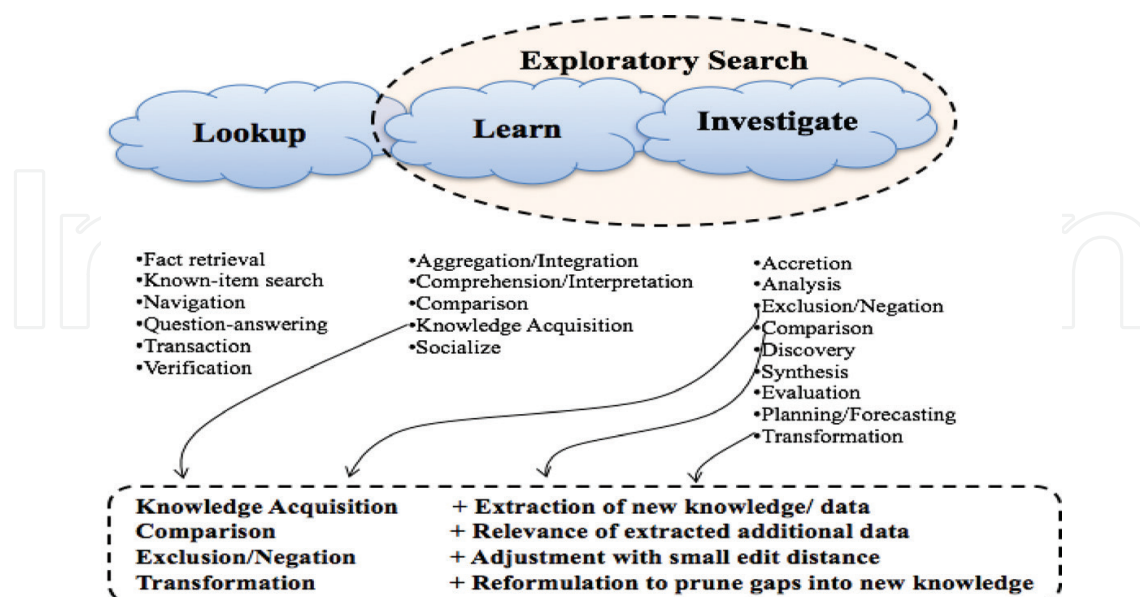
Exploratory Search

Lookup

Learn

Investigate

•Fact retrieval
•Known-item search
•Navigation
•Question-answering
•Transaction
•Verification

•Aggregation/Integration
•Comprehension/Interpretation
•Comparison
•Knowledge Acquisition
•Socialize

•Accretion
•Analysis
•Exclusion/Negation
•Comparison
•Discovery
•Synthesis
•Evaluation
•Planning/Forecasting
•Transformation

| | |
|---|---|
| Knowledge Acquisition | + Extraction of new knowledge/ data |
| Comparison | + Relevance of extracted additional data |
| Exclusion/Negation | + Adjustment with small edit distance |
| Transformation | + Reformulation to prune gaps into new knowledge |